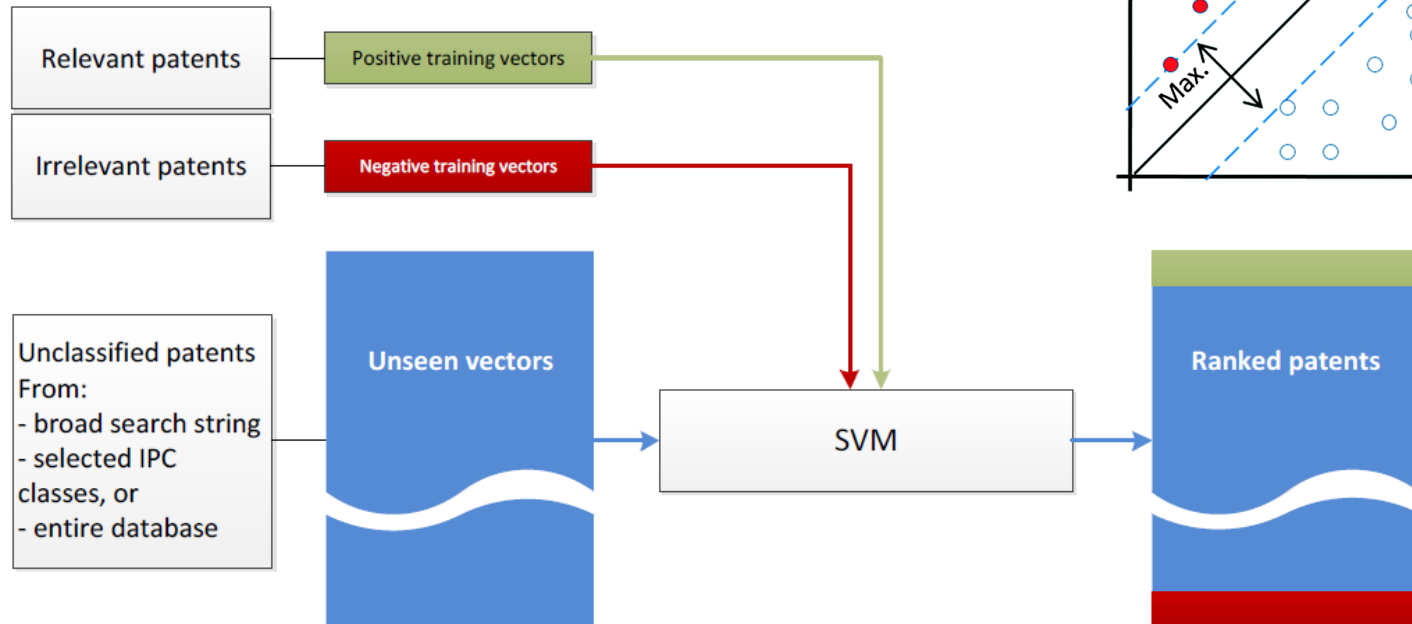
Relevant patents

Positive training vectors

Irrelevant patents

Negative training vectors

Max.

Unclassified patents
From:
- broad search string
- selected IPC classes, or
- entire database

Unseen vectors

SVM

Ranked patents